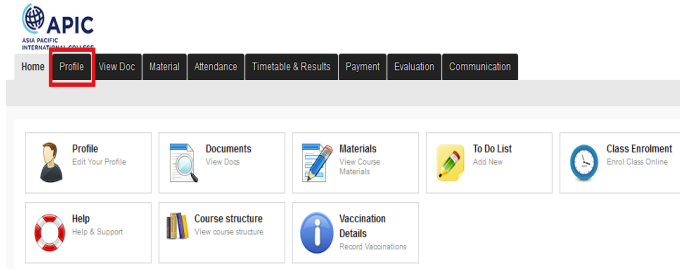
APIC
ASIA PACIFIC INTERNATIONAL COLLEGE

Home Profile View Doc Material Attendance Timetable & Results Payment Evaluation Communication

Profile
Edit Your Profile

Documents
View Docs

Materials
View Course Materials

To Do List
Add New

Class Enrolment
Enrol Class Online

Help
Help & Support

Course structure
View course structure

Vaccination Details
Record Vaccinations